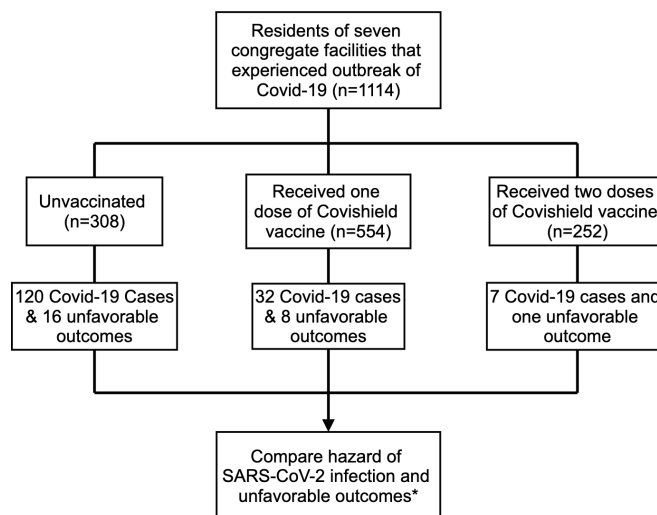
Residents of seven congregate facilities that experienced outbreak of Covid-19 (n=1114)

Unvaccinated (n=308)

Received one dose of Covishield vaccine (n=554)

Received two doses of Covishield vaccine (n=252)

120 Covid-19 Cases & 16 unfavorable outcomes

32 Covid-19 cases & 8 unfavorable outcomes

7 Covid-19 cases and one unfavorable outcome

Compare hazard of SARS-CoV-2 infection and unfavorable outcomes*